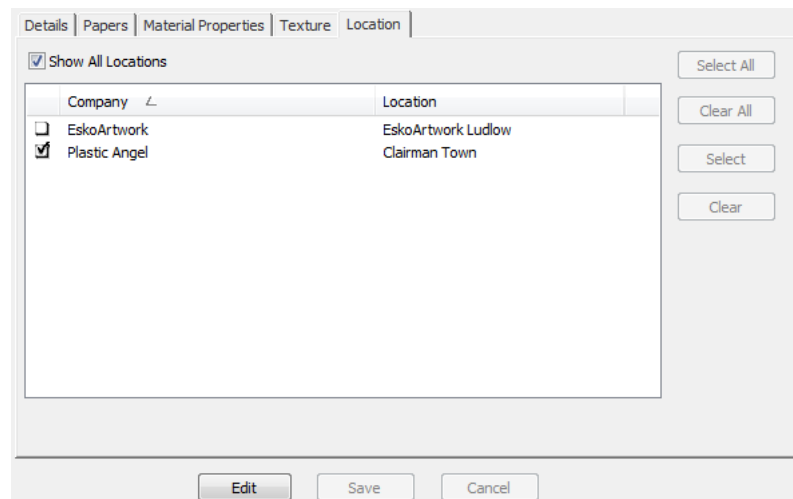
Details | Papers | Material Properties | Texture | Location

Show All Locations

| | Company | Location |
|---|---|---|
| ☐ | EskoArtwork | EskoArtwork Ludlow |
| ☑ | Plastic Angel | Clairman Town |

Select All

Clear All

Select

Clear

Edit

Save

Cancel